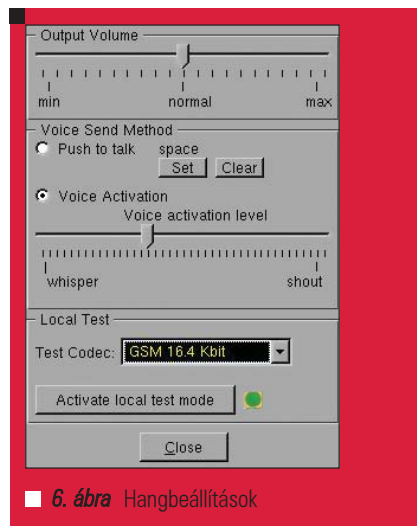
Output Volume

min normal max

Voice Send Method

Push to talk space

Set Clear

Voice Activation

Voice activation level

whisper shout

Local Test

Test Codec: GSM 16.4 Kbit

Activate local test mode

Close

6. ábra Hangbeállítások